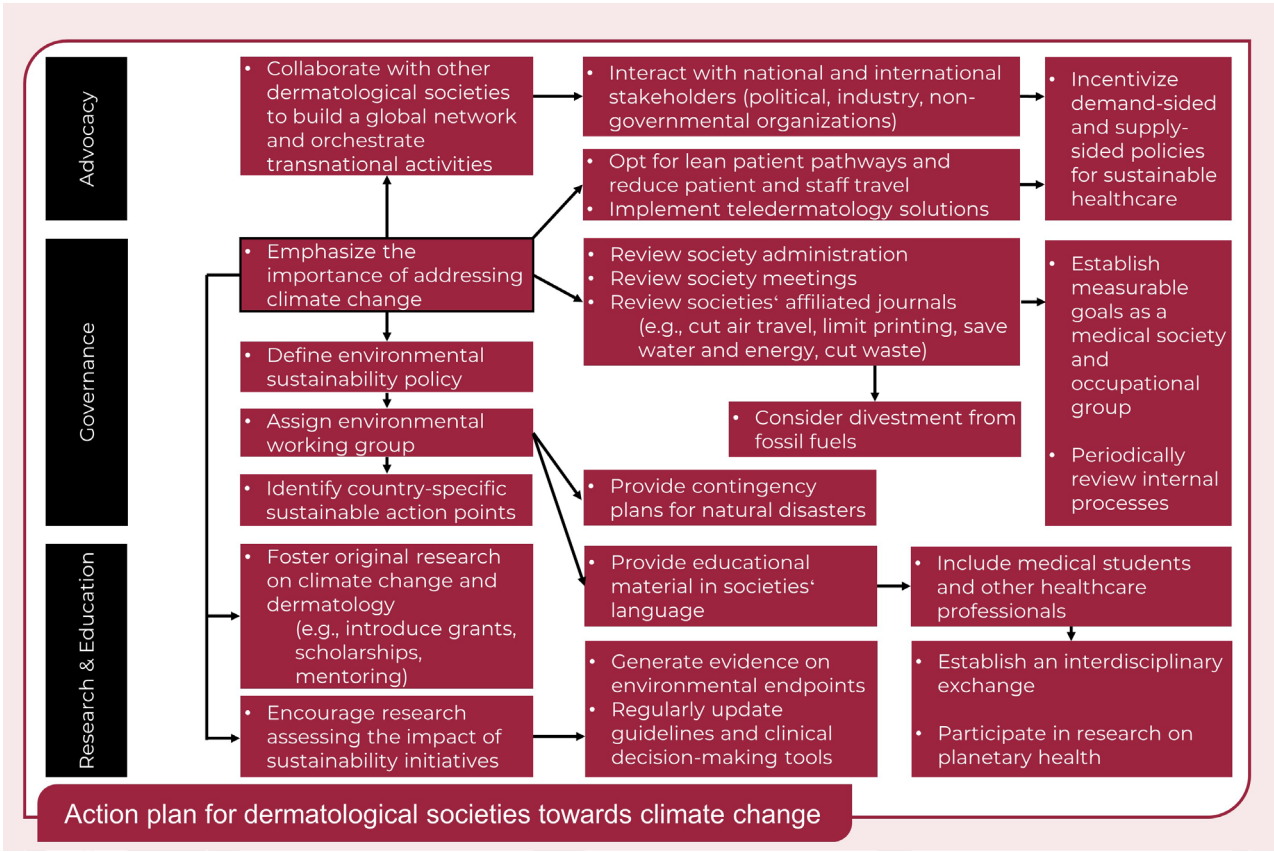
Advocacy

- Collaborate with other dermatological societies to build a global network and orchestrate transnational activities

- Interact with national and international stakeholders (political, industry, non-governmental organizations)

- Incentivize demand-sided and supply-sided policies for sustainable healthcare

- Opt for lean patient pathways and reduce patient and staff travel
- Implement teledermatology solutions

Governance

- Emphasize the importance of addressing climate change

- Review society administration
- Review society meetings
- Review societies‘ affiliated journals (e.g., cut air travel, limit printing, save water and energy, cut waste)

- Establish measurable goals as a medical society and occupational group

- Periodically review internal processes

- Define environmental sustainability policy

- Assign environmental working group

- Consider divestment from fossil fuels

- Identify country-specific sustainable action points

- Provide contingency plans for natural disasters

Research & Education

- Foster original research on climate change and dermatology (e.g., introduce grants, scholarships, mentoring)

- Provide educational material in societies‘ language

- Include medical students and other healthcare professionals

- Generate evidence on environmental endpoints
- Regularly update guidelines and clinical decision-making tools

- Establish an interdisciplinary exchange

- Participate in research on planetary health

- Encourage research assessing the impact of sustainability initiatives

Action plan for dermatological societies towards climate change